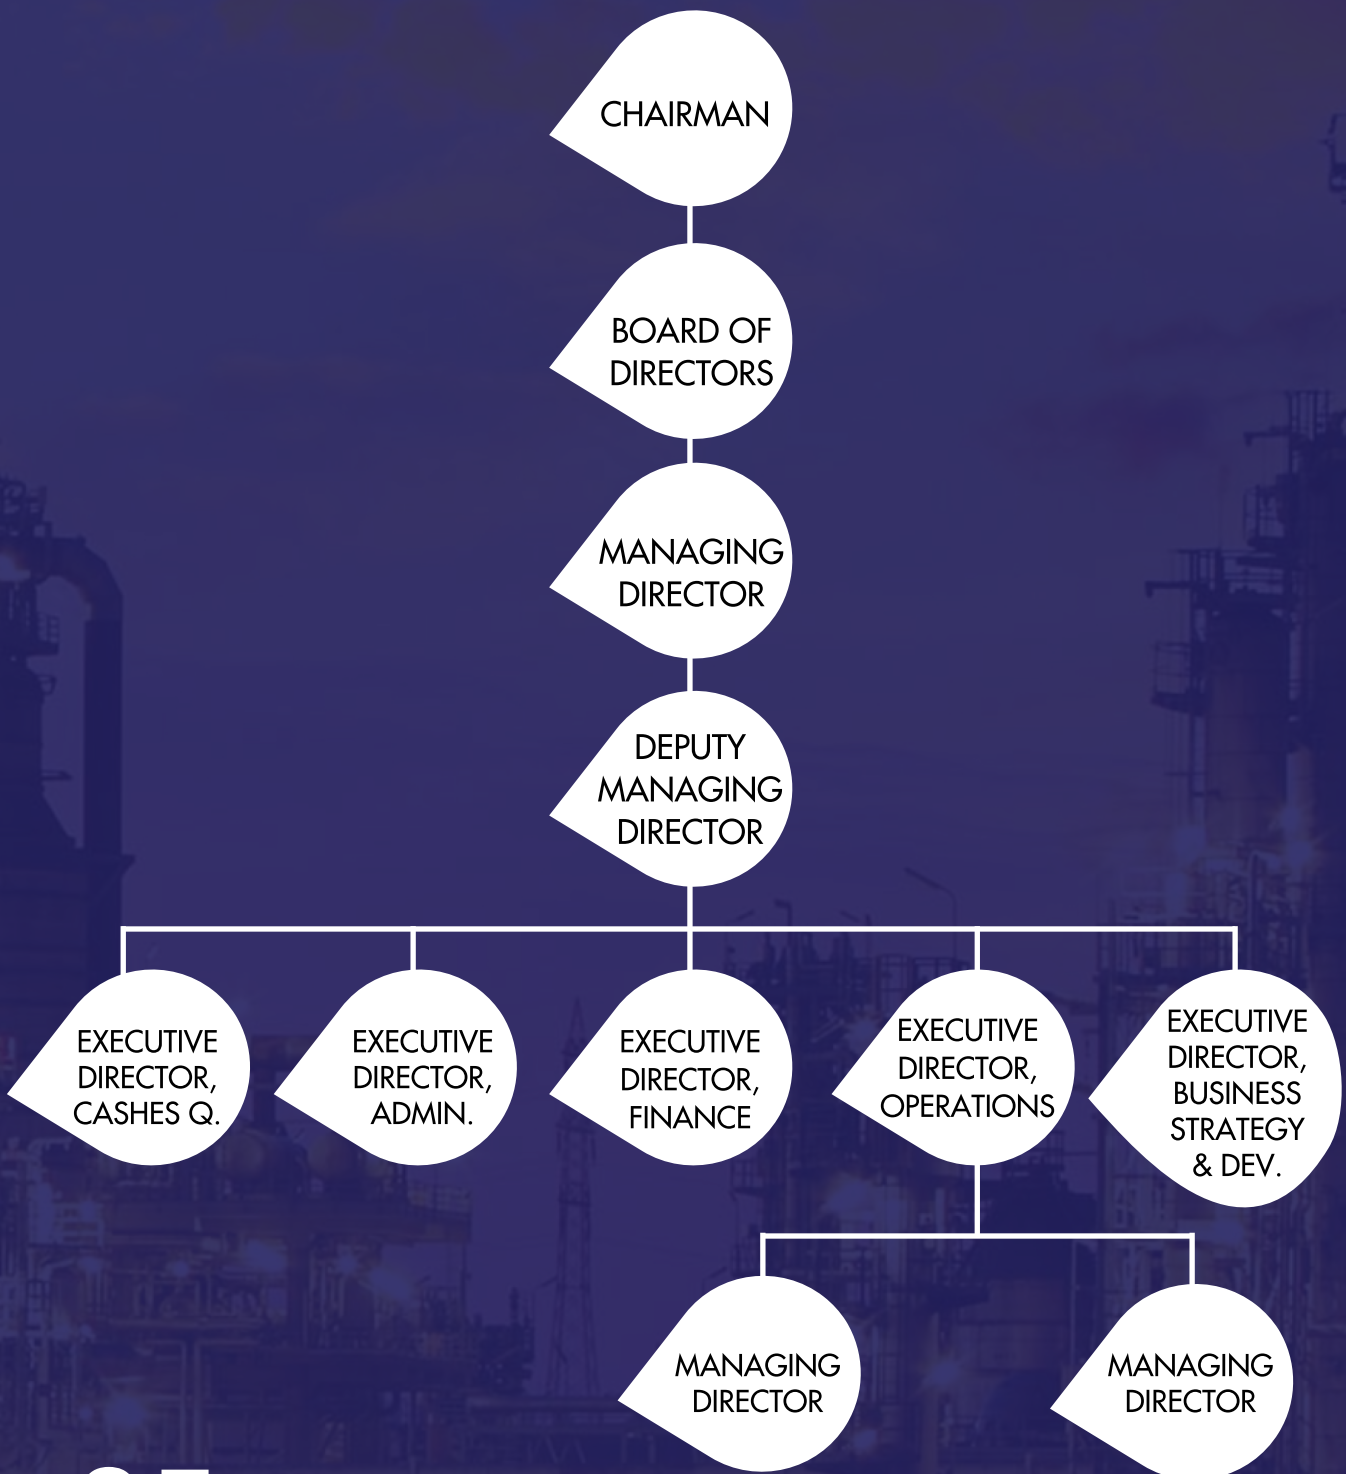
CHAIRMAN

BOARD OF DIRECTORS

MANAGING DIRECTOR

DEPUTY MANAGING DIRECTOR

EXECUTIVE DIRECTOR, CASHES Q.

EXECUTIVE DIRECTOR, ADMIN.

EXECUTIVE DIRECTOR, FINANCE

EXECUTIVE DIRECTOR, OPERATIONS

EXECUTIVE DIRECTOR, BUSINESS STRATEGY & DEV.

MANAGING DIRECTOR

MANAGING DIRECTOR